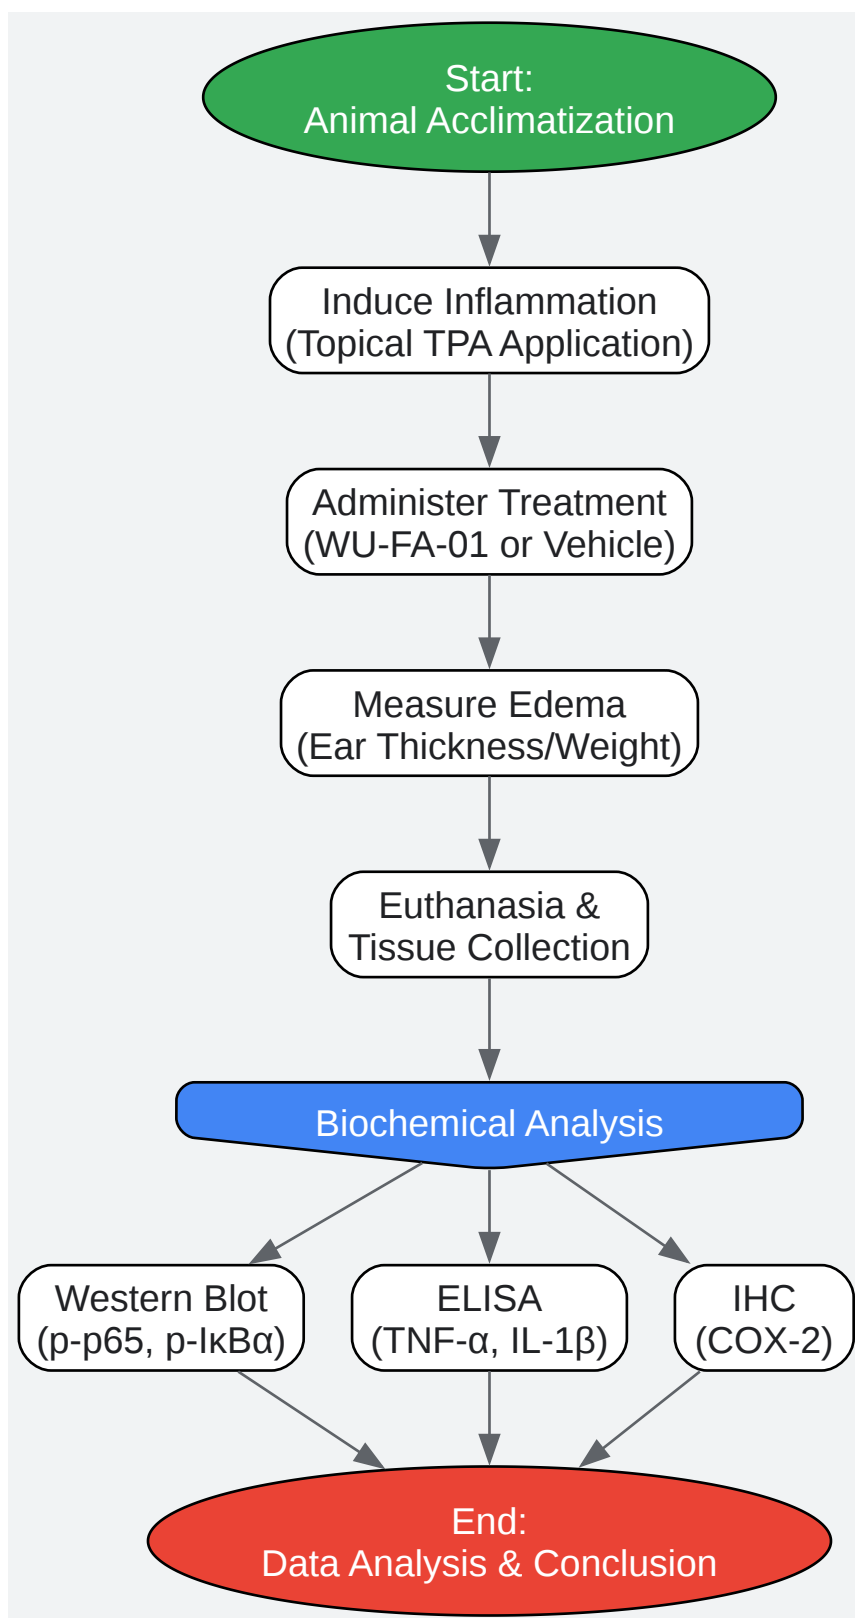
Start:
Animal Acclimatization

Induce Inflammation
(Topical TPA Application)

Administer Treatment
(WU-FA-01 or Vehicle)

Measure Edema
(Ear Thickness/Weight)

Euthanasia &
Tissue Collection

Biochemical Analysis

Western Blot
(p-p65, p-IκBα)

ELISA
(TNF-α, IL-1β)

IHC
(COX-2)

End:
Data Analysis & Conclusion